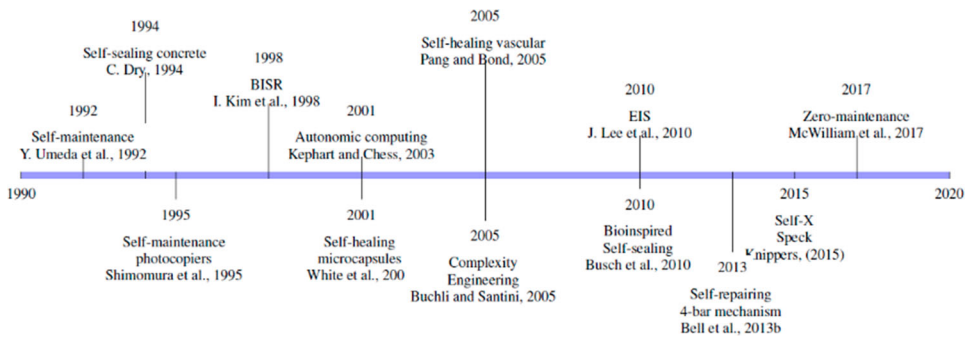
1994
Self-sealing concrete
C. Dry, 1994

1998
BISR
I. Kim et al., 1998

1992
Self-maintenance
Y. Umeda et al., 1992

2005
Self-healing vascular
Pang and Bond, 2005

2001
Autonomic computing
Kephart and Chess, 2003

2010
EIS
J. Lee et al., 2010

2017
Zero-maintenance
McWilliam et al., 2017

1990

2015

2020

1995
Self-maintenance
photocopiers
Shimomura et al., 1995

2001
Self-healing
microcapsules
White et al., 200

2005
Complexity
Engineering
Buchli and Santini, 2005

2010
Bioinspired
Self-sealing
Busch et al., 2010

Self-X
Speck
Knippers, (2015)

2013
Self-repairing
4-bar mechanism
Bell et al., 2013b